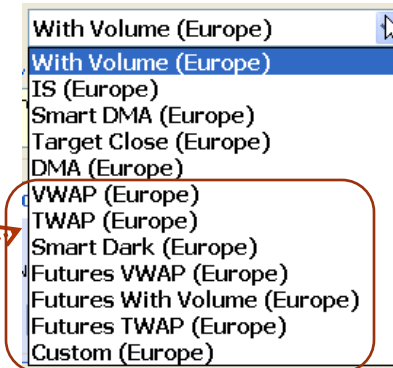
With Volume (Europe)
With Volume (Europe)
IS (Europe)
Smart DMA (Europe)
Target Close (Europe)
DMA (Europe)
VWAP (Europe)
TWAP (Europe)
Smart Dark (Europe)
Futures VWAP (Europe)
Futures With Volume (Europe)
Futures TWAP (Europe)
Custom (Europe)